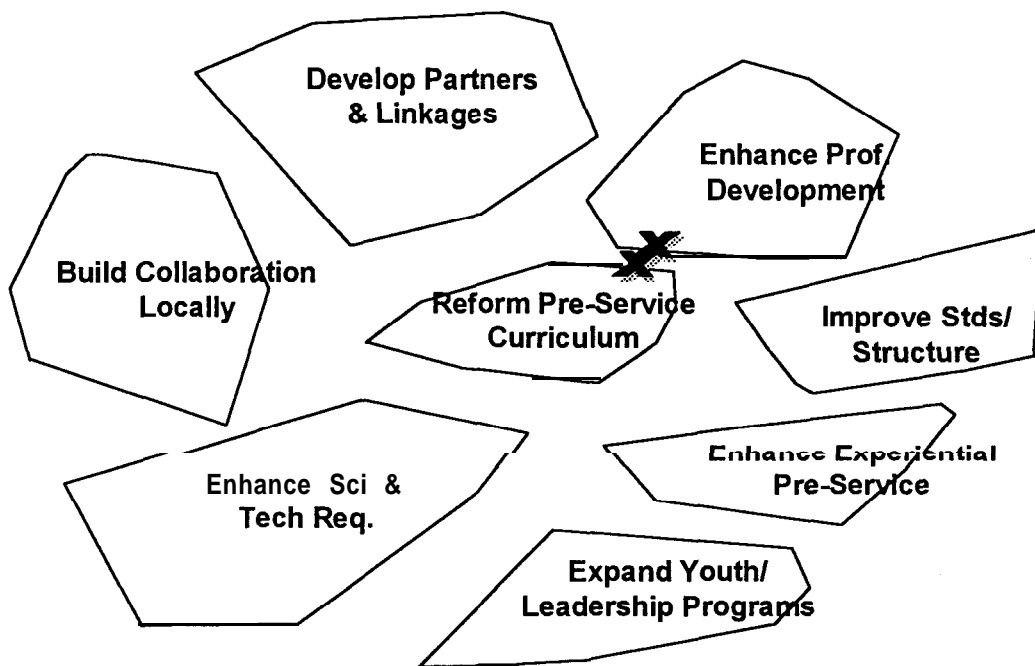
Develop Partners & Linkages

Enhance Prof. Development

Build Collaboration Locally

Reform Pre-Service Curriculum

Improve Stds/ Structure

Enhance Experiential Pre-Service

Enhance Sci & Tech Req.

Expand Youth/ Leadership Programs